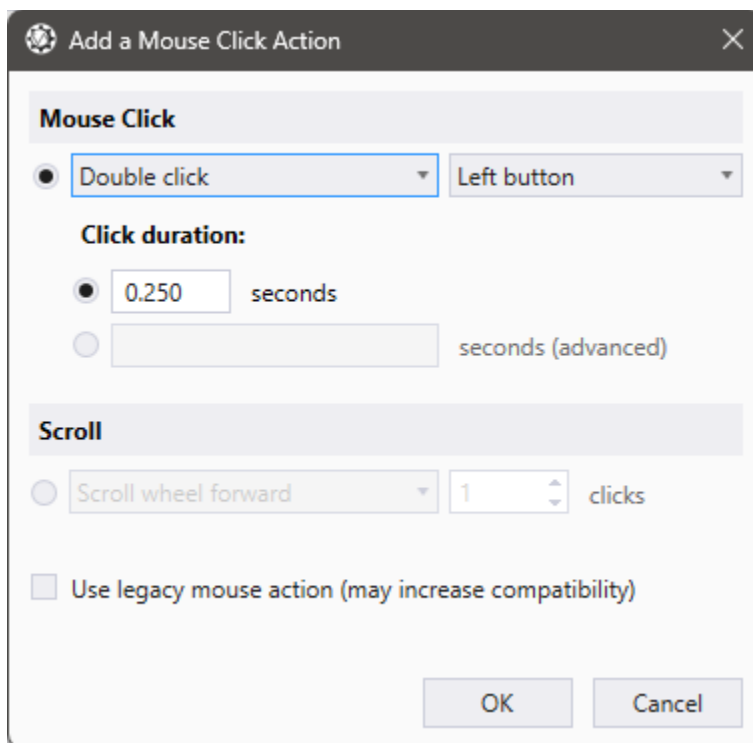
Add a Mouse Click Action

Mouse Click

Double click
Left button

Click duration:

0.250 seconds

seconds (advanced)

Scroll

Scroll wheel forward
1
clicks

Use legacy mouse action (may increase compatibility)

OK
Cancel